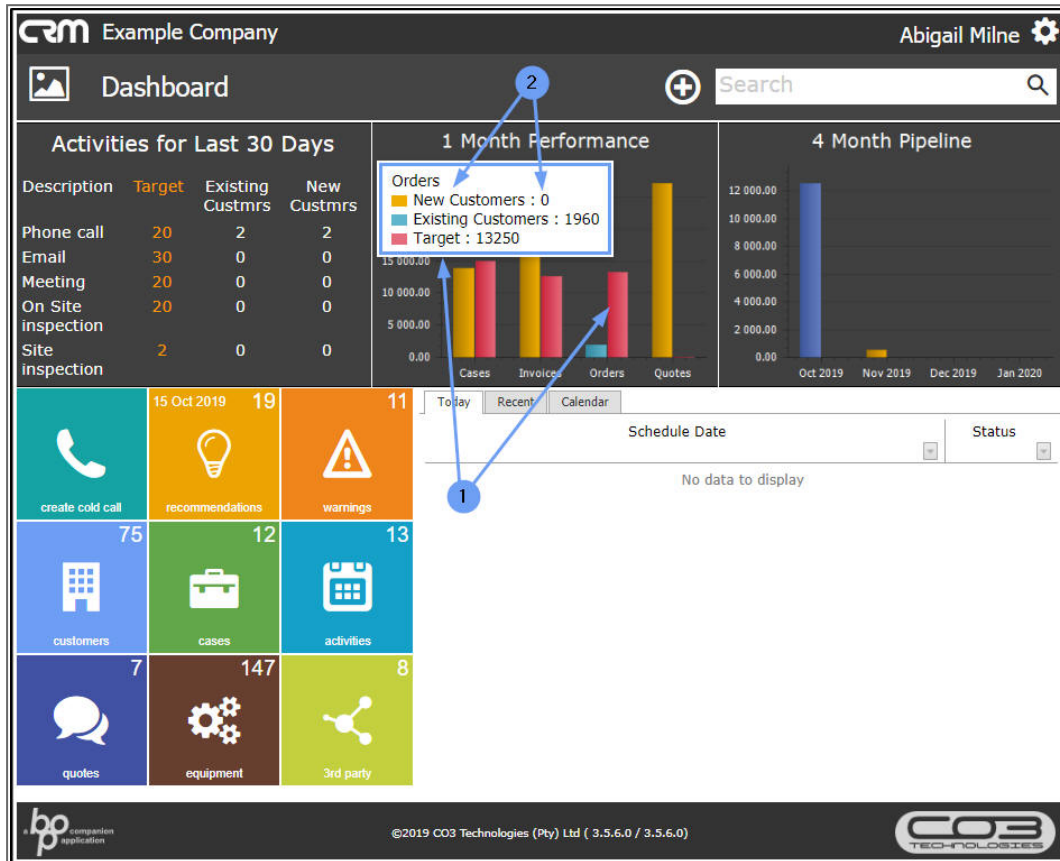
CRM Example Company

Abigail Milne

Dashboard

Search

Activities for Last 30 Days

| Description | Target | Existing Custmrs | New Custmrs |
|---|---|---|---|
| Phone call | 20 | 2 | 2 |
| Email | 30 | 0 | 0 |
| Meeting | 20 | 0 | 0 |
| On Site inspection | 20 | 0 | 0 |
| Site inspection | 2 | 0 | 0 |

1 Month Performance

2

Orders
New Customers : 0
Existing Customers : 1960
Target : 13250

15 000.00
10 000.00
5 000.00
0.00

Cases Invoices Orders Quotes

4 Month Pipeline

12 000.00
10 000.00
8 000.00
6 000.00
4 000.00
2 000.00
0.00

Oct 2019 Nov 2019 Dec 2019 Jan 2020

create cold call

15 Oct 2019 19
recommendations

11
warnings

75
customers

12
cases

13
activities

7
quotes

147
equipment

8
3rd party

Today Recent Calendar

Schedule Date

Status

No data to display

1

bp companion application

©2019 CO3 Technologies (Pty) Ltd ( 3.5.6.0 / 3.5.6.0)

CO3 TECHNOLOGIES